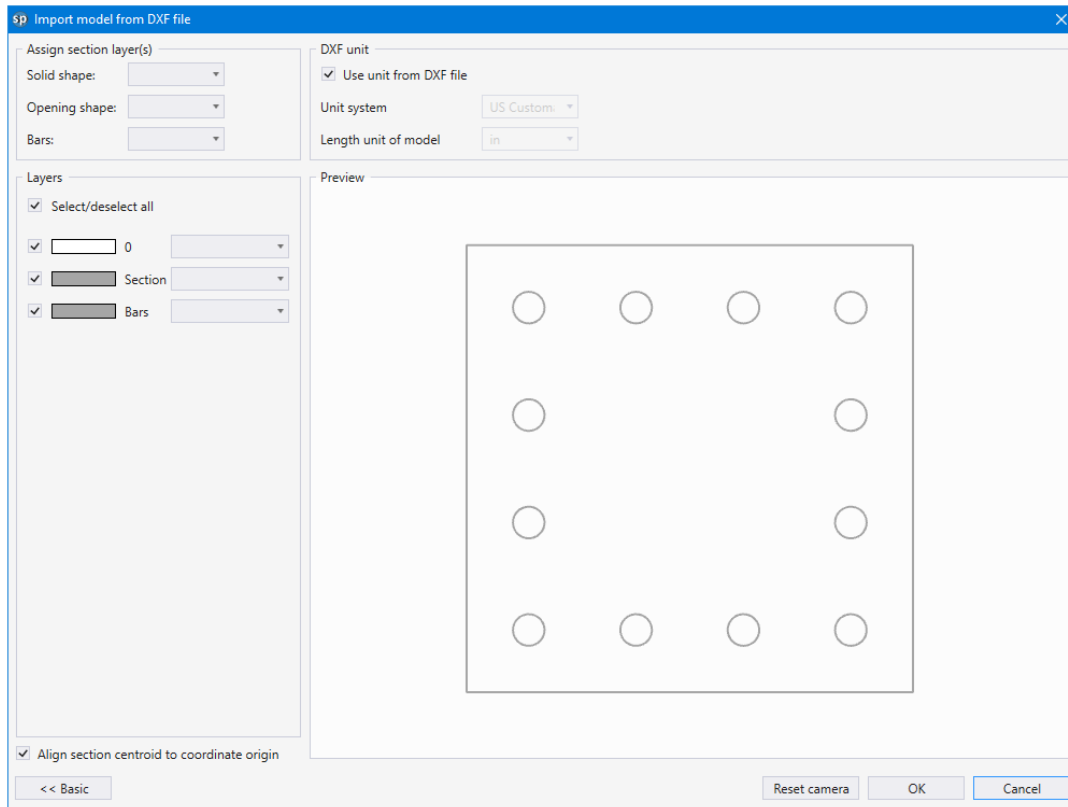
sp Import model from DXF file

Assign section layer(s)
Solid shape:
Opening shape:
Bars:

DXF unit
Use unit from DXF file
Unit system US Custom
Length unit of model in

Layers
Select/deselect all
0
Section
Bars

Preview

Align section centroid to coordinate origin

<< Basic
Reset camera
OK
Cancel